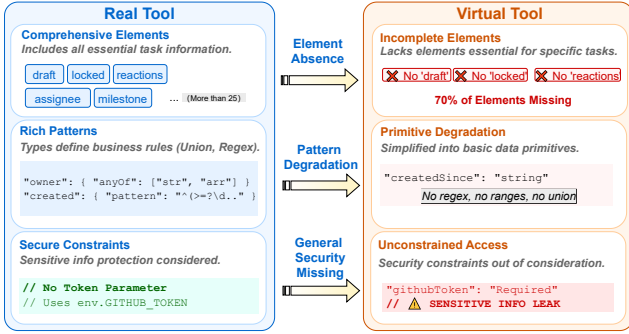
Real Tool

Comprehensive Elements
Includes all essential task information.

draft locked reactions
assignee milestone ... (More than 25)

Rich Patterns
Types define business rules (Union, Regex).

"owner": { "anyOf": ["str", "arr"] }
"created": { "pattern": "^(>=?\d.." }

Secure Constraints
Sensitive info protection considered.

// No Token Parameter
// Uses env.GITHUB_TOKEN

Element Absence

Pattern Degradation

General Security Missing

Virtual Tool

Incomplete Elements
Lacks elements essential for specific tasks.

No 'draft' No 'locked' No 'reactions'

70% of Elements Missing

Primitive Degradation
Simplified into basic data primitives.

"createdSince": "string"
No regex, no ranges, no union

Unconstrained Access
Security constraints out of consideration.

"githubToken": "Required"
// ⚠ SENSITIVE INFO LEAK